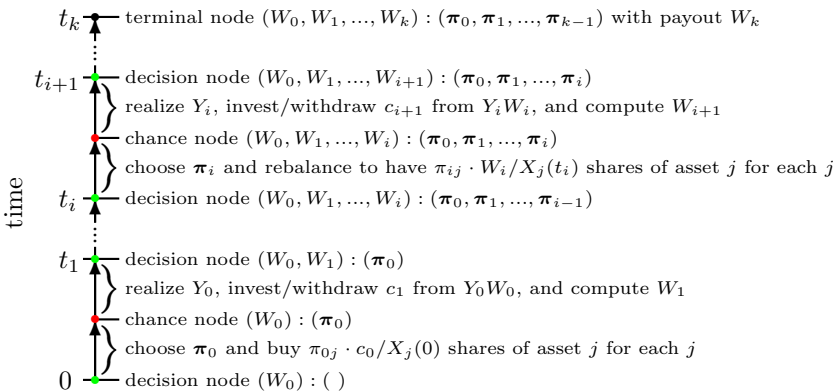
$t_k$ terminal node $(W_0, W_1, ..., W_k) : (\boldsymbol{\pi}_0, \boldsymbol{\pi}_1, ..., \boldsymbol{\pi}_{k-1})$ with payout $W_k$

$t_{i+1}$ decision node $(W_0, W_1, ..., W_{i+1}) : (\boldsymbol{\pi}_0, \boldsymbol{\pi}_1, ..., \boldsymbol{\pi}_i)$

realize $Y_i$, invest/withdraw $c_{i+1}$ from $Y_i W_i$, and compute $W_{i+1}$

chance node $(W_0, W_1, ..., W_i) : (\boldsymbol{\pi}_0, \boldsymbol{\pi}_1, ..., \boldsymbol{\pi}_i)$

choose $\boldsymbol{\pi}_i$ and rebalance to have $\pi_{ij} \cdot W_i / X_j(t_i)$ shares of asset $j$ for each $j$

time

$t_i$ decision node $(W_0, W_1, ..., W_i) : (\boldsymbol{\pi}_0, \boldsymbol{\pi}_1, ..., \boldsymbol{\pi}_{i-1})$

$t_1$ decision node $(W_0, W_1) : (\boldsymbol{\pi}_0)$

realize $Y_0$, invest/withdraw $c_1$ from $Y_0 W_0$, and compute $W_1$

chance node $(W_0) : (\boldsymbol{\pi}_0)$

choose $\boldsymbol{\pi}_0$ and buy $\pi_{0j} \cdot c_0 / X_j(0)$ shares of asset $j$ for each $j$

$0$ decision node $(W_0) : (\ )$